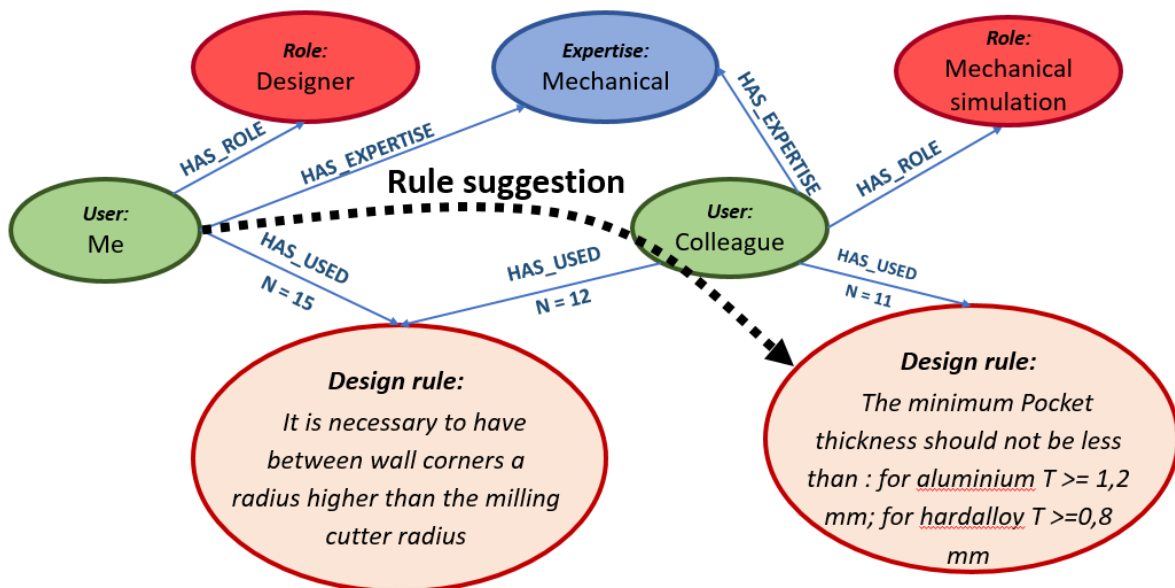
Role:
Designer

Expertise:
Mechanical

Role:
Mechanical simulation

HAS_ROLE

HAS_EXPERTISE

HAS_EXPERTISE

HAS_ROLE

Rule suggestion

User:
Me

User:
Colleague

HAS_USED
N = 15

HAS_USED
N = 12

HAS_USED
N = 11

Design rule:
It is necessary to have between wall corners a radius higher than the milling cutter radius

Design rule:
The minimum Pocket thickness should not be less than : for aluminium T >= 1,2 mm; for hardalloy T >=0,8 mm